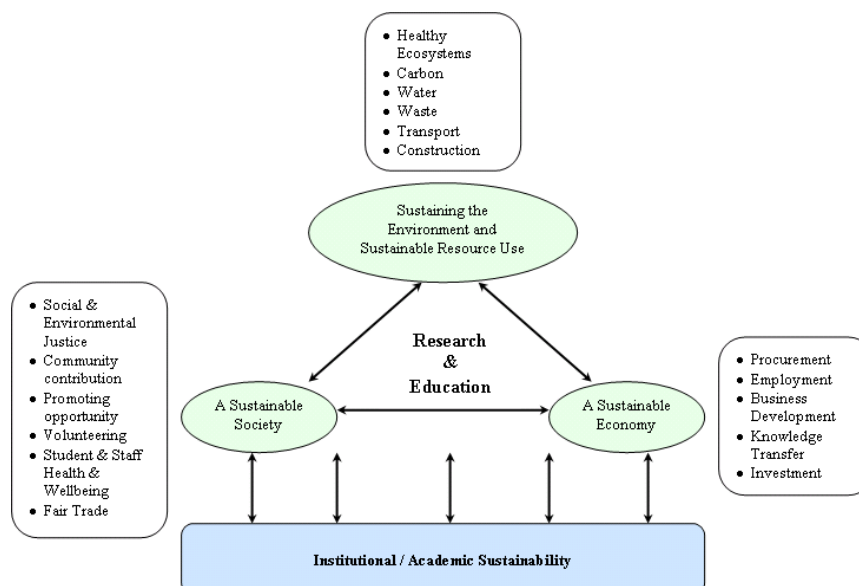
- Healthy Ecosystems
- Carbon
- Water
- Waste
- Transport
- Construction

Sustaining the Environment and Sustainable Resource Use

- Social & Environmental Justice
- Community contribution
- Promoting opportunity
- Volunteering
- Student & Staff Health & Wellbeing
- Fair Trade

Research & Education

- Procurement
- Employment
- Business Development
- Knowledge Transfer
- Investment

A Sustainable Society

A Sustainable Economy

Institutional / Academic Sustainability